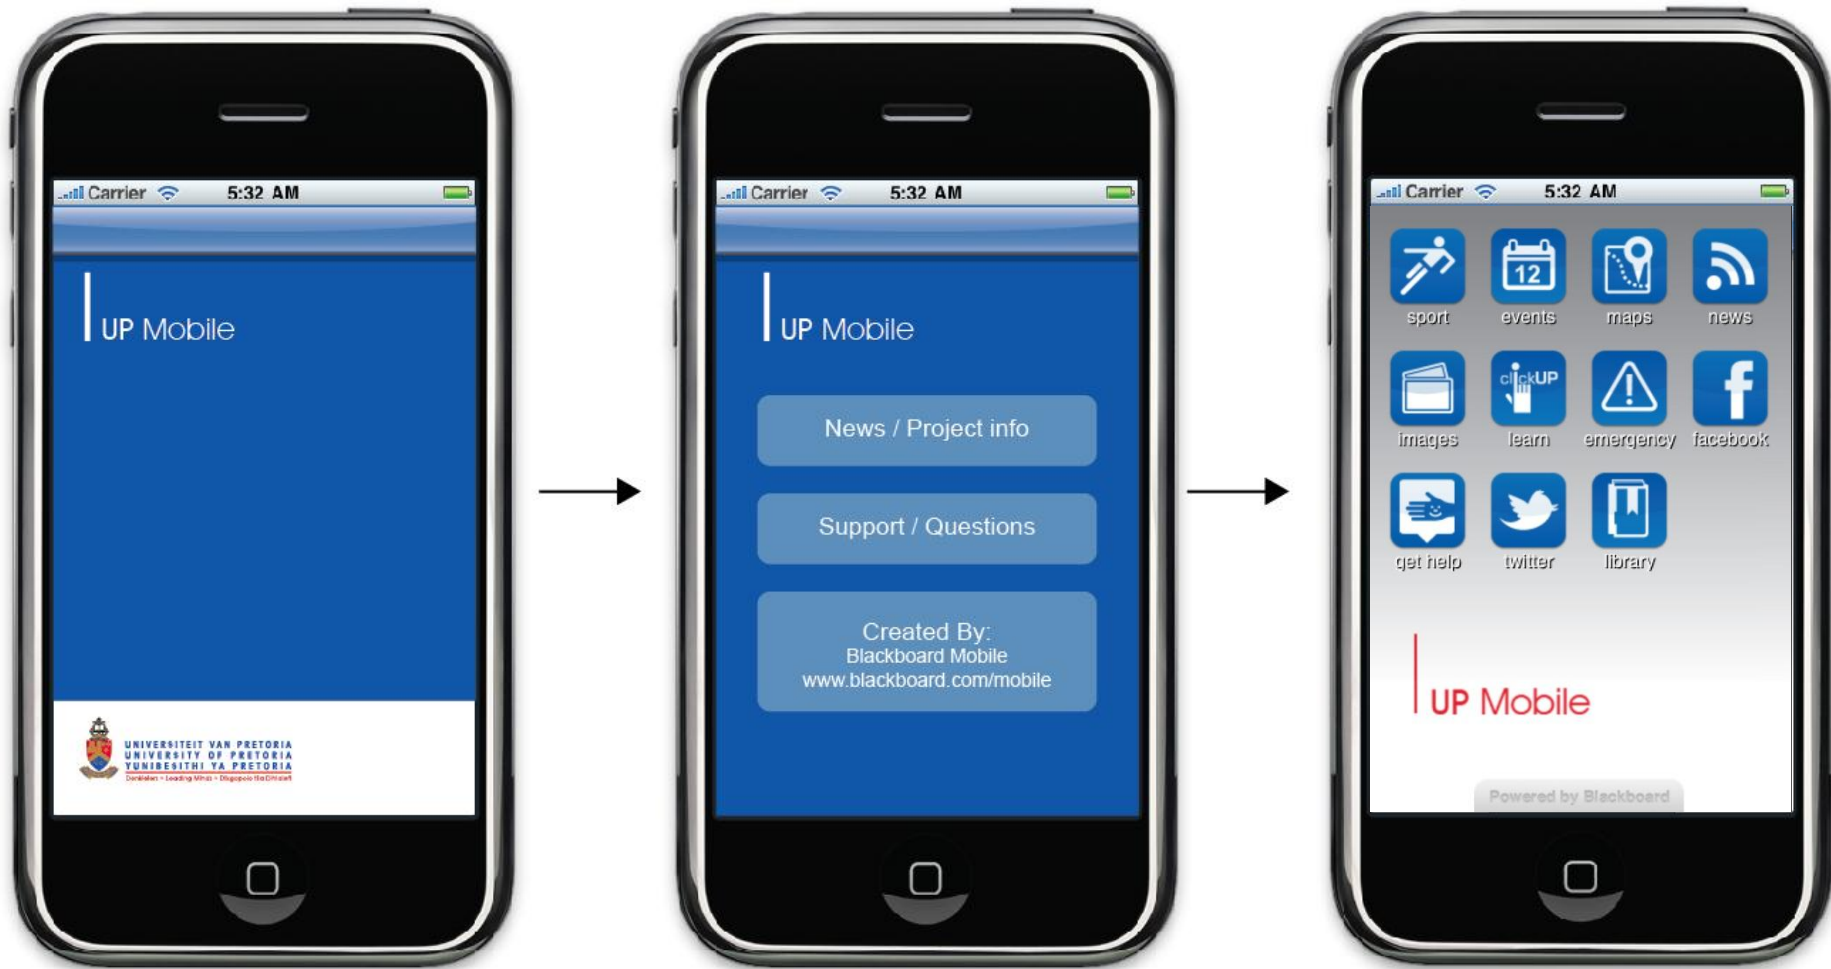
Carrier 5:32 AM

UP Mobile

UNIVERSITEIT VAN PRETORIA
UNIVERSITY OF PRETORIA
YUNIBESITHI YA PRETORIA
Denkleiers • Leading Minds • Dikgopolo tša Dihlalefi

Carrier 5:32 AM

UP Mobile

News / Project info

Support / Questions

Created By:
Blackboard Mobile
www.blackboard.com/mobile

Carrier 5:32 AM

12

sport

events

maps

news

clickUP

images

learn

emergency

facebook

get help

twitter

library

UP Mobile

Powered by Blackboard